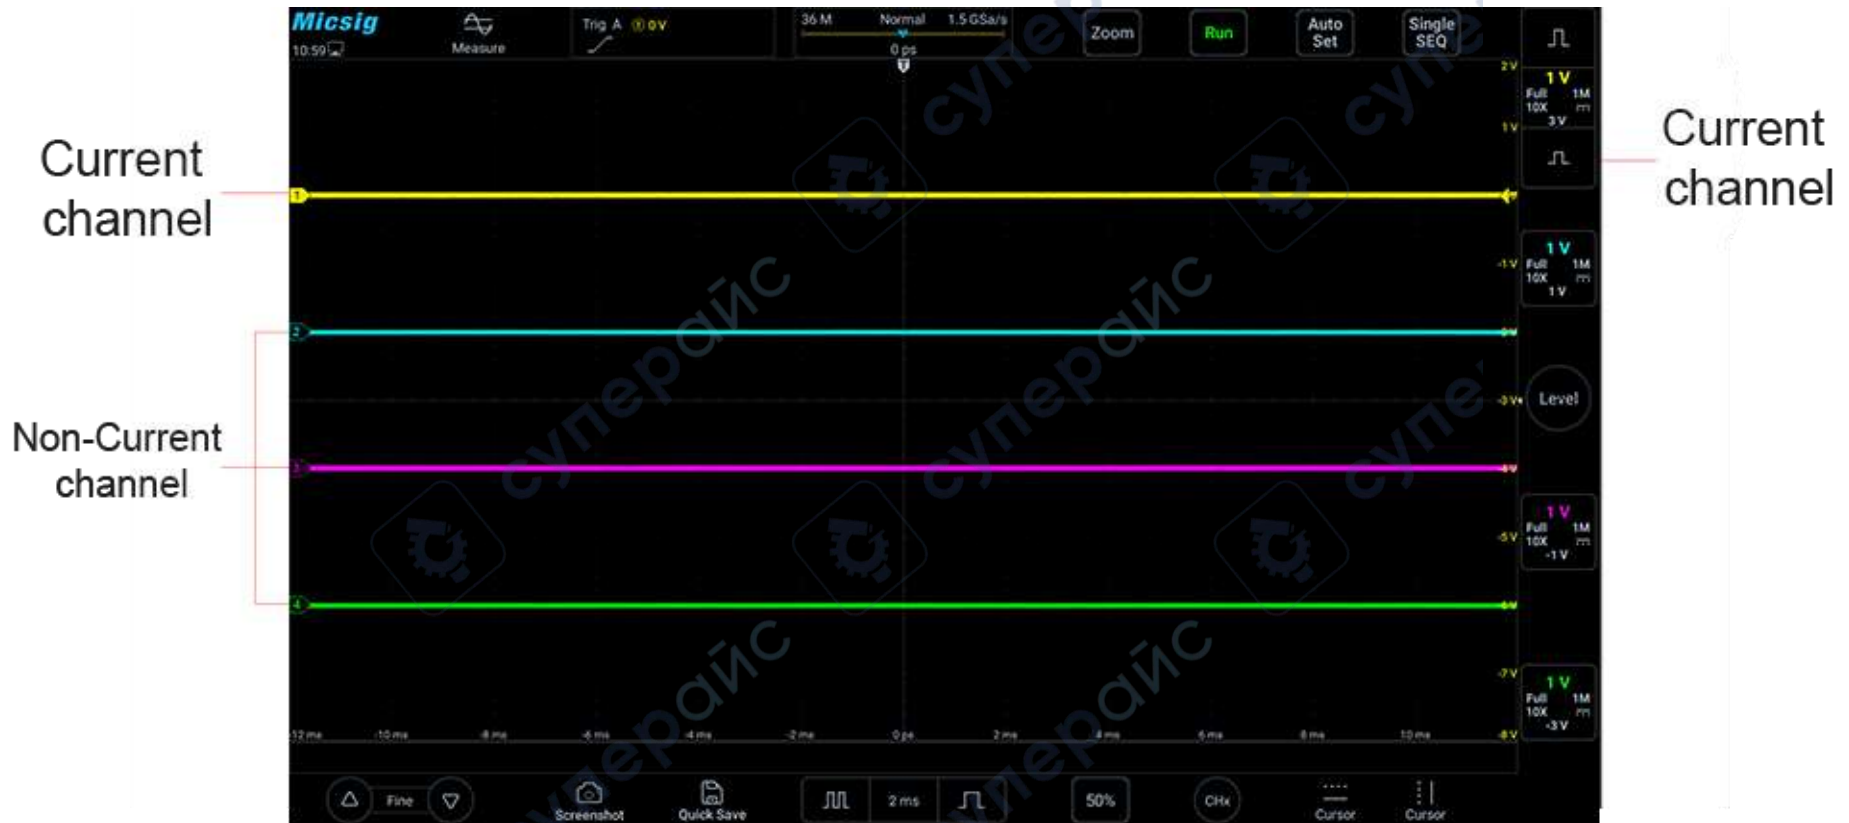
Micsig
10:59
Measure
Trig A 0V
36 M Normal 1.5 GSa/s
0 ps
Zoom
Run
Auto Set
Single SEQ

Current channel

Current channel

Non-Current channel

2 V
1 V
1 V Full 10X 1M 3 V
1 V Full 10X 1M 1 V
-1 V
-3 V
Level
-5 V
1 V Full 10X 1M -1 V
-7 V
1 V Full 10X 1M -3 V
-8 V

-12 ms -10 ms -8 ms -6 ms -4 ms -2 ms 0 ps 2 ms 4 ms 6 ms 8 ms 10 ms

Fine
Screenshot
Quick Save
2 ms
50%
CHx
Cursor
Cursor